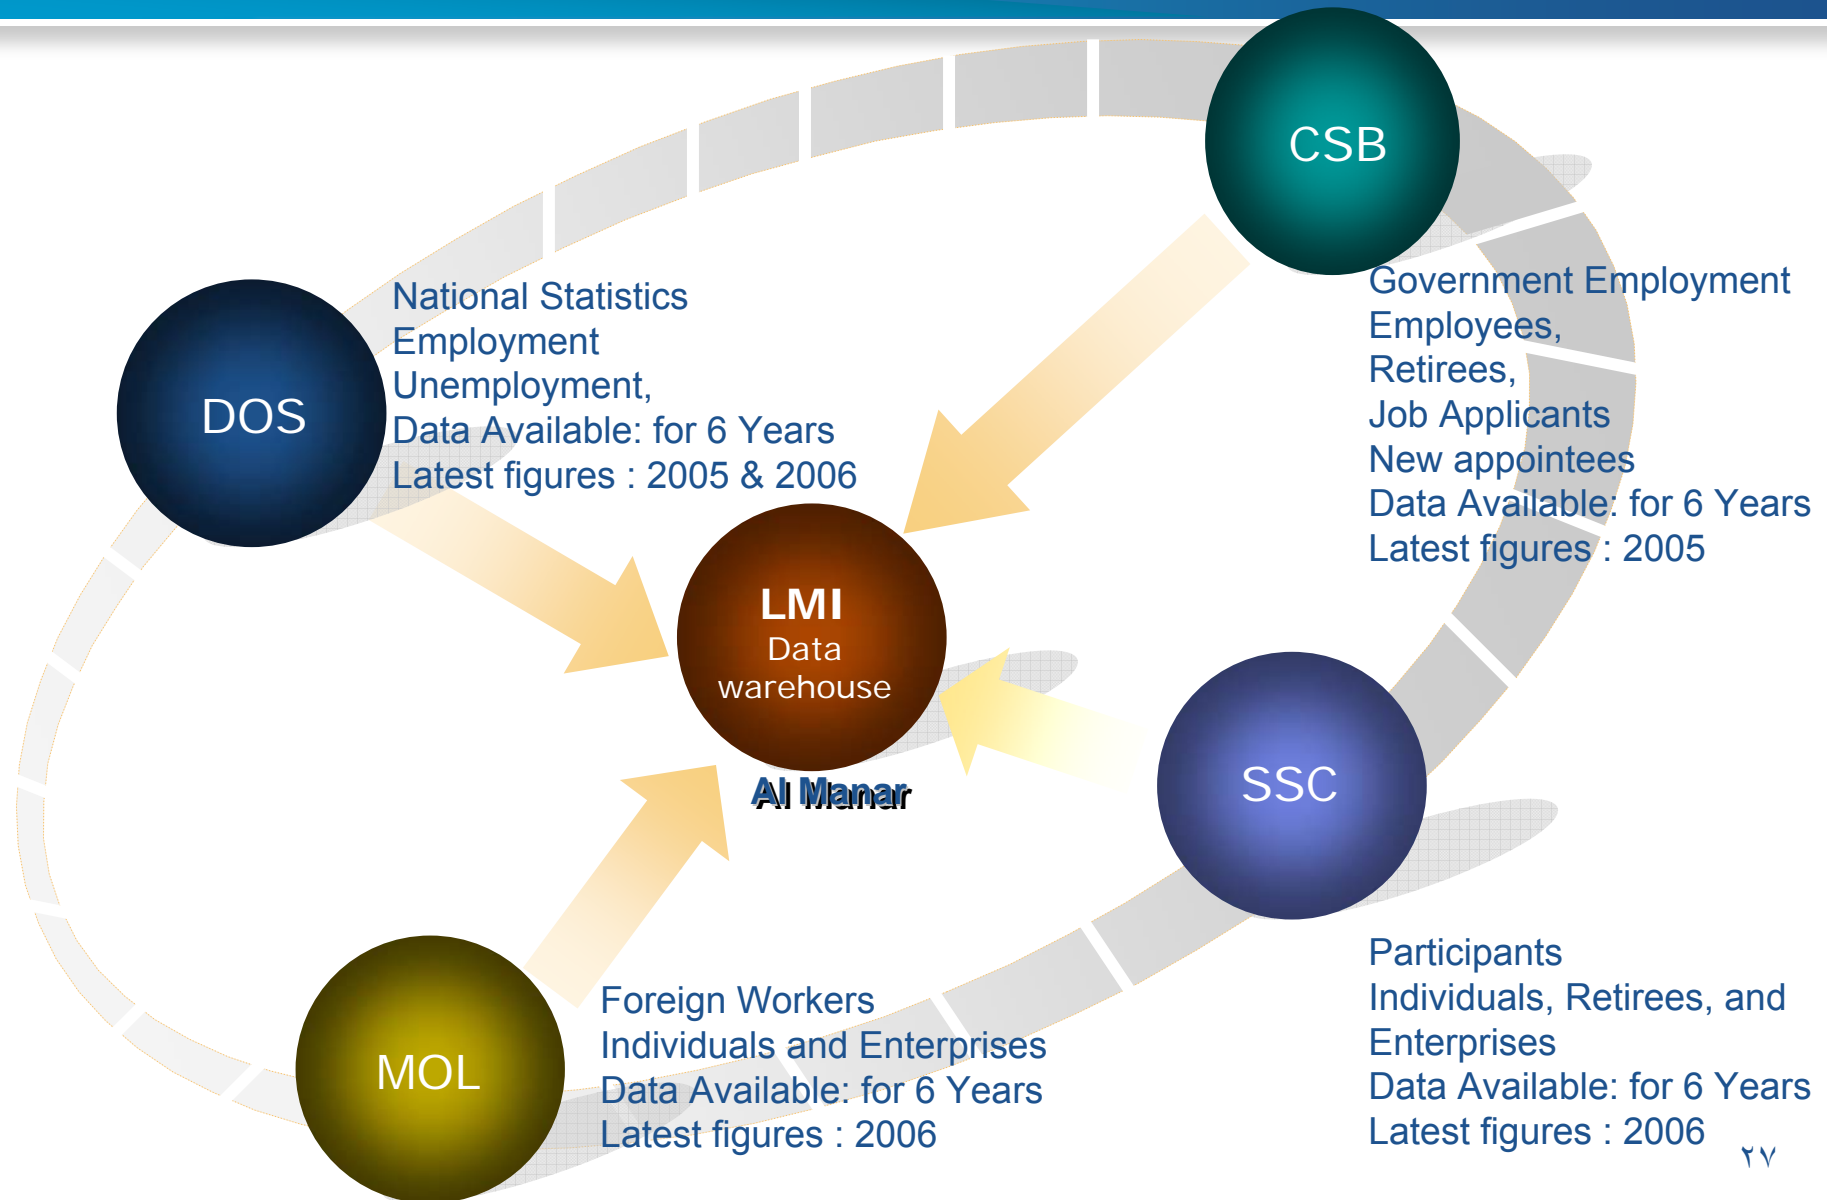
CSB

Government Employment
Employees,
Retirees,
Job Applicants
New appointees
Data Available: for 6 Years
Latest figures : 2005

DOS

National Statistics
Employment
Unemployment,
Data Available: for 6 Years
Latest figures : 2005 & 2006

LMI
Data
warehouse

Al Manar

SSC

Participants
Individuals, Retirees, and Enterprises
Data Available: for 6 Years
Latest figures : 2006

MOL

Foreign Workers
Individuals and Enterprises
Data Available: for 6 Years
Latest figures : 2006

٢٧